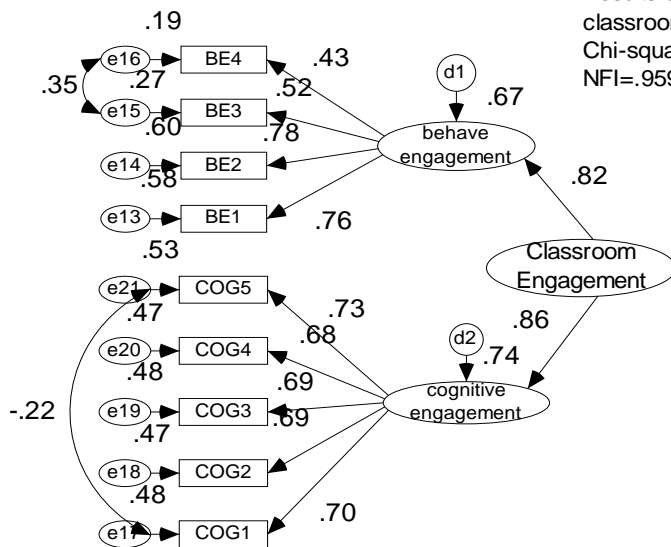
.19
.35
e16
BE4
.27
.43
e15
BE3
.52
d1
.60
.78
.67
e14
BE2
behave engagement
.58
e13
BE1
.76
.82
.53
Classroom Engagement
e21
COG5
.73
.47
.68
e20
COG4
.86
d2
.48
.74
.69
-.22
e19
COG3
.69
cognitive engagement
.47
e18
COG2
.48
e17
COG1
.70
classroo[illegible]
Chi-squa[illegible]
NFI=.95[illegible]